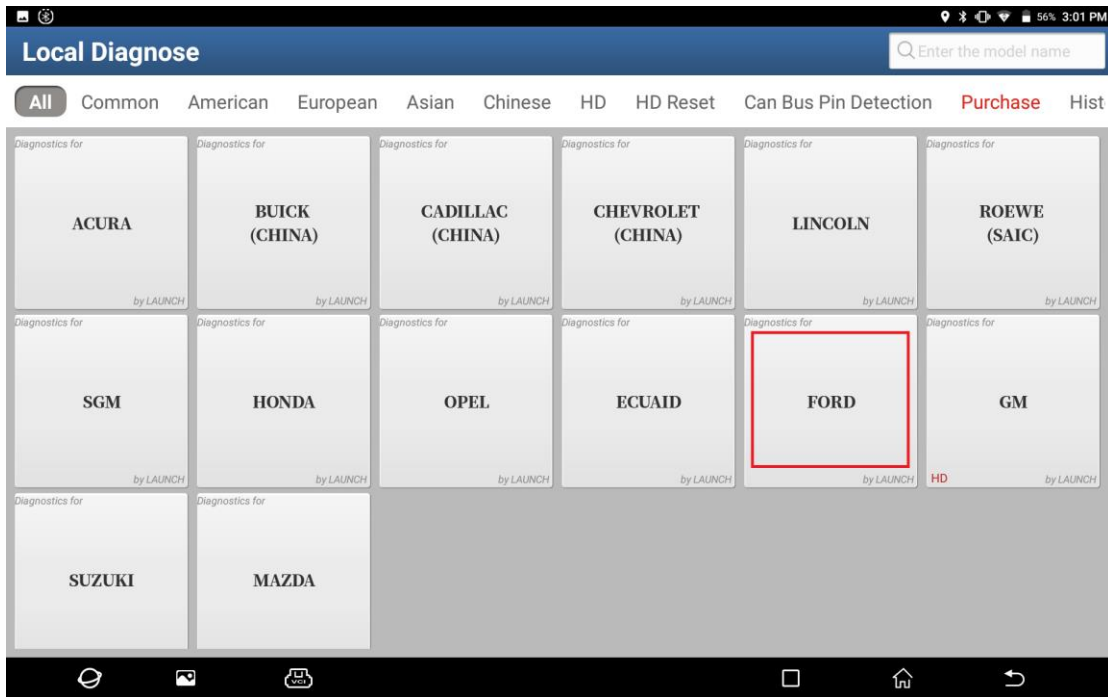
56% 3:01 PM

Local Diagnose

Enter the model name

All Common American European Asian Chinese HD HD Reset Can Bus Pin Detection Purchase Hist

Diagnostics for
ACURA
by LAUNCH

Diagnostics for
BUICK (CHINA)
by LAUNCH

Diagnostics for
CADILLAC (CHINA)
by LAUNCH

Diagnostics for
CHEVROLET (CHINA)
by LAUNCH

Diagnostics for
LINCOLN
by LAUNCH

Diagnostics for
ROEWE (SAIC)
by LAUNCH

Diagnostics for
SGM
by LAUNCH

Diagnostics for
HONDA
by LAUNCH

Diagnostics for
OPEL
by LAUNCH

Diagnostics for
ECUAID
by LAUNCH

Diagnostics for
FORD
by LAUNCH

Diagnostics for
GM
HD
by LAUNCH

Diagnostics for
SUZUKI

Diagnostics for
MAZDA